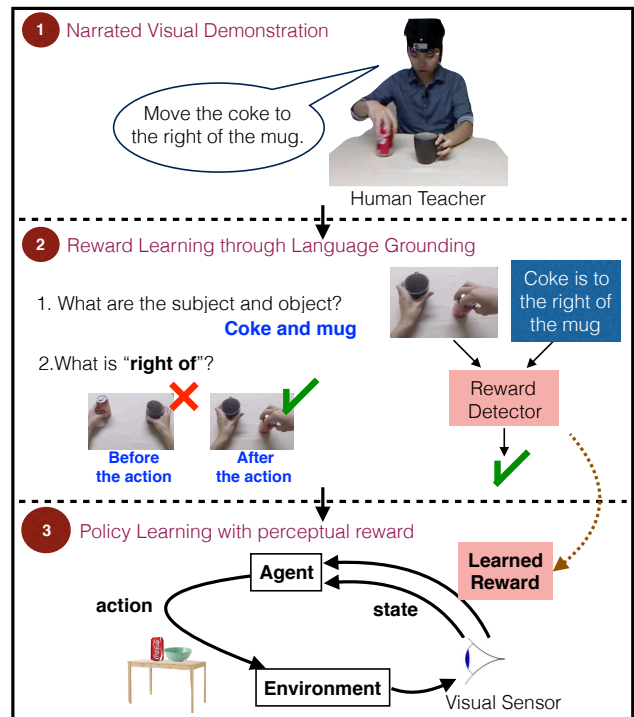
1 Narrated Visual Demonstration

Move the coke to the right of the mug.

Human Teacher

2 Reward Learning through Language Grounding

1. What are the subject and object?

Coke and mug

2.What is "**right of**"?

Before the action

After the action

Coke is to the right of the mug

Reward Detector

3 Policy Learning with perceptual reward

Agent

action

state

Learned Reward

Environment

Visual Sensor